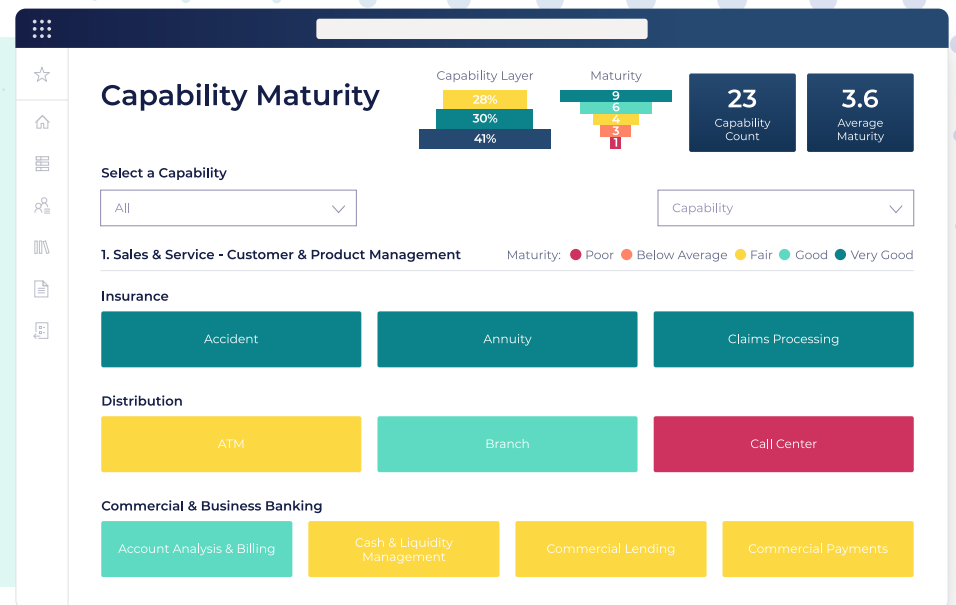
Capability Maturity

Capability Layer
28%
30%
41%

Maturity
9
6
4
3
1

23
Capability Count

3.6
Average Maturity

Select a Capability

All

Capability

1. Sales & Service - Customer & Product Management

Maturity: Poor Below Average Fair Good Very Good

Insurance

Accident

Annuity

Claims Processing

Distribution

ATM

Branch

Call Center

Commercial & Business Banking

Account Analysis & Billing

Cash & Liquidity Management

Commercial Lending

Commercial Payments